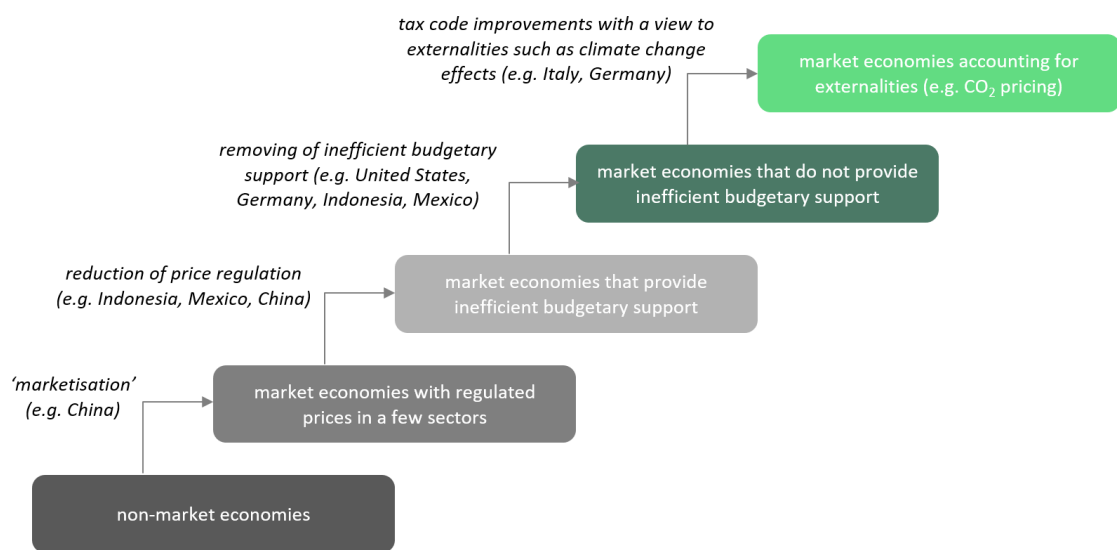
tax code improvements with a view to externalities such as climate change effects (e.g. Italy, Germany)

market economies accounting for externalities (e.g. $CO_2$ pricing)

removing of inefficient budgetary support (e.g. United States, Germany, Indonesia, Mexico)

market economies that do not provide inefficient budgetary support

reduction of price regulation (e.g. Indonesia, Mexico, China)

market economies that provide inefficient budgetary support

'marketisation' (e.g. China)

market economies with regulated prices in a few sectors

non-market economies